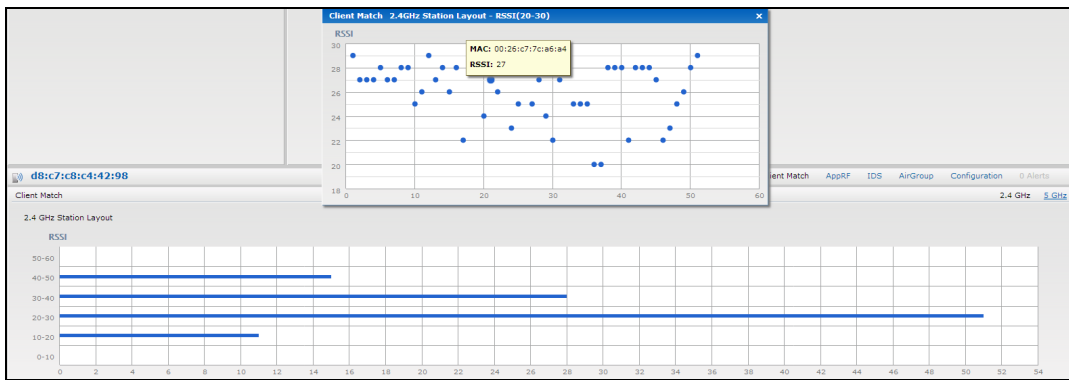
Client Match 2.4GHz Station Layout - RSSI(20-30)

RSSI

MAC: 00:26:c7:7c:a6:a4
RSSI: 27

30
28
26
24
22
20
18

0 10 20 30 40 50 60

d8:c7:c8:c4:42:98

ient Match AppRF IDS AirGroup Configuration 0 Alerts

Client Match

2.4 GHz 5 GHz

2.4 GHz Station Layout

RSSI

50-60
40-50
30-40
20-30
10-20
0-10

0 2 4 6 8 10 12 14 16 18 20 22 24 26 28 30 32 34 36 38 40 42 44 46 48 50 52 54